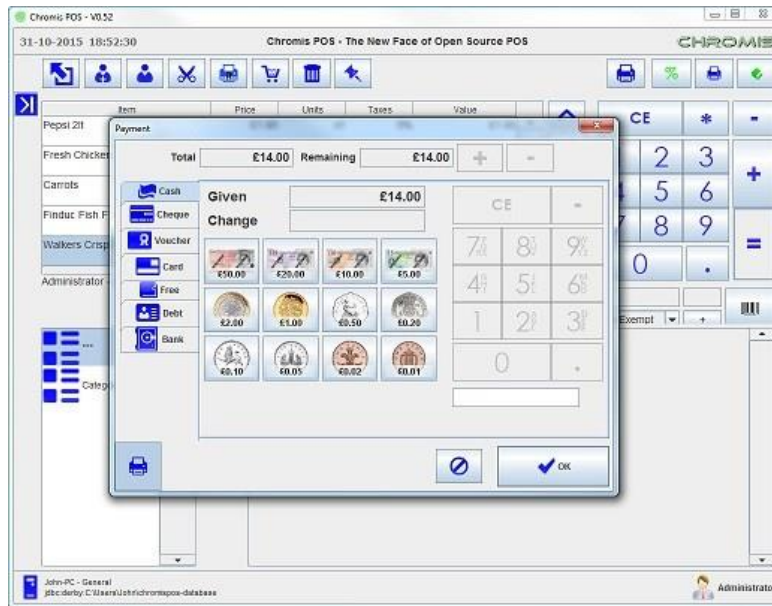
Chromis POS - V0.52

31-10-2015 18:52:30

Chromis POS - The New Face of Open Source POS

CHROMIS

Item
Price
Units
Taxes
Value

Pepsi 2lt
Fresh Chicken
Carrots
Finduc Fish F
Walkers Crisp
Administrator

Payment

Total
£14.00
Remaining
£14.00

Cash
Cheque
Voucher
Card
Free
Debt
Bank

Given
£14.00
Change

£50.00
£20.00
£10.00
£5.00
£2.00
£1.00
£0.50
£0.20
£0.10
£0.05
£0.02
£0.01

CE
-
7
8
9
4
5
6
1
2
3
0
.

OK

CE
*
-
2
3
+
5
6
8
9
=
0
.
Exempt
+

Categ

John-PC - General
jdbc:derby:C:\Users\John\chromispos-database

Administrato